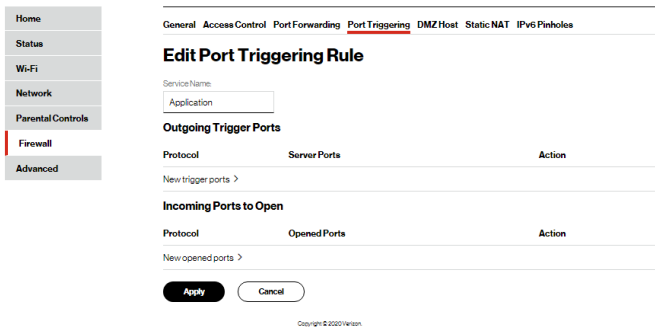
Home
Status
Wi-Fi
Network
Parental Controls
Firewall
Advanced

General Access Control Port Forwarding Port Triggering DMZ Host Static NAT IPv6 Pinholes

Edit Port Triggering Rule

Service Name
Application

Outgoing Trigger Ports

| Protocol | Server Ports | Action |
|---|---|---|

New trigger ports >

Incoming Ports to Open

| Protocol | Opened Ports | Action |
|---|---|---|

New opened ports >

Apply Cancel

Copyright © 2020 Verizon.